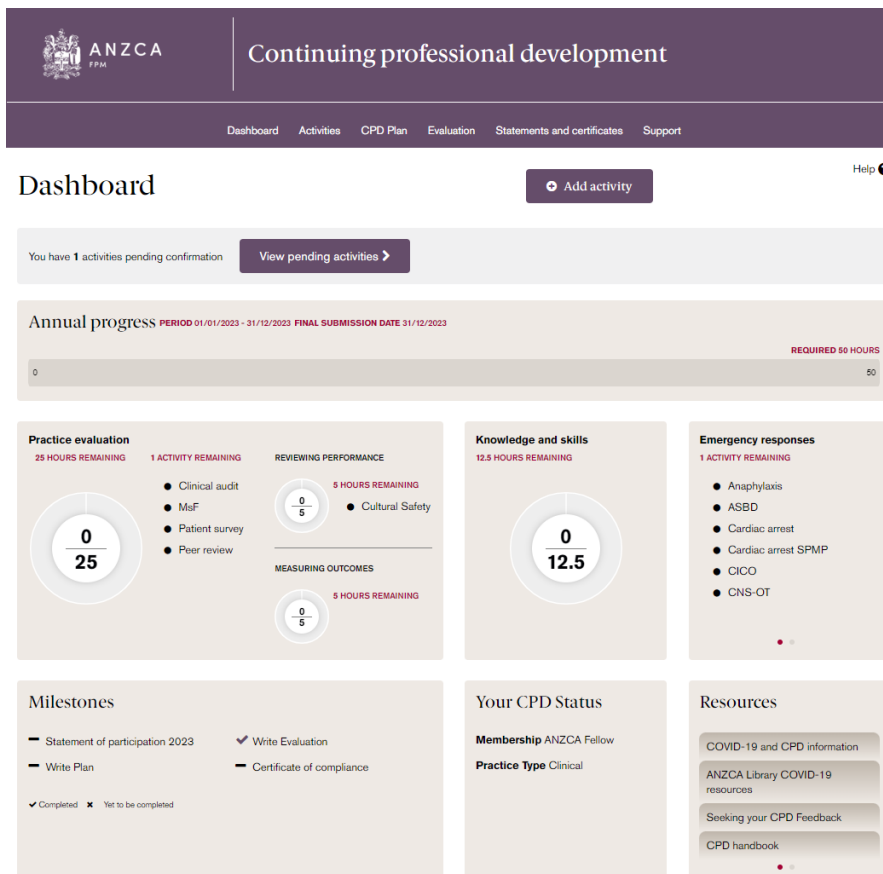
ANZCA
FPM

Continuing professional development

Dashboard Activities CPD Plan Evaluation Statements and certificates Support

Help

Dashboard

Add activity

You have 1 activities pending confirmation

View pending activities

Annual progress PERIOD 01/01/2023 - 31/12/2023 FINAL SUBMISSION DATE 31/12/2023

REQUIRED 50 HOURS

0

50

Practice evaluation

25 HOURS REMAINING

1 ACTIVITY REMAINING

$\frac{0}{25}$

Clinical audit
MsF
Patient survey
Peer review

REVIEWING PERFORMANCE

$\frac{0}{5}$

5 HOURS REMAINING

Cultural Safety

MEASURING OUTCOMES

$\frac{0}{5}$

5 HOURS REMAINING

Knowledge and skills

12.5 HOURS REMAINING

$\frac{0}{12.5}$

Emergency responses

1 ACTIVITY REMAINING

Anaphylaxis
ASBD
Cardiac arrest
Cardiac arrest SPMP
CICO
CNS-OT

Milestones

Statement of participation 2023
Write Plan
Write Evaluation
Certificate of compliance

Completed Yet to be completed

Your CPD Status

Membership ANZCA Fellow

Practice Type Clinical

Resources

COVID-19 and CPD information
ANZCA Library COVID-19 resources
Seeking your CPD Feedback
CPD handbook